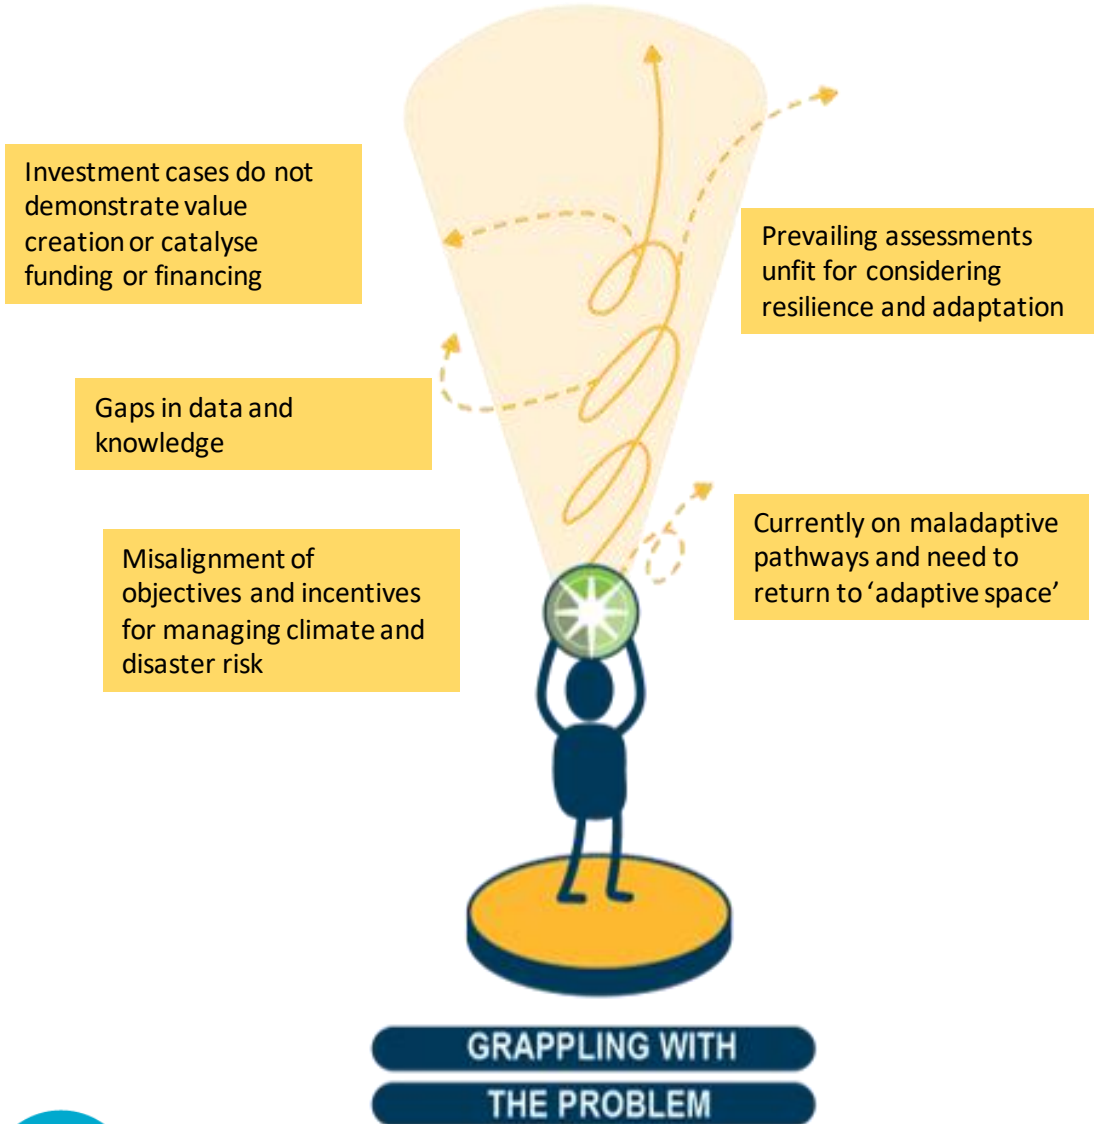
Investment cases do not demonstrate value creation or catalyse funding or financing

Prevailing assessments unfit for considering resilience and adaptation

Gaps in data and knowledge

Currently on maladaptive pathways and need to return to 'adaptive space'

Misalignment of objectives and incentives for managing climate and disaster risk

GRAPPLING WITH THE PROBLEM